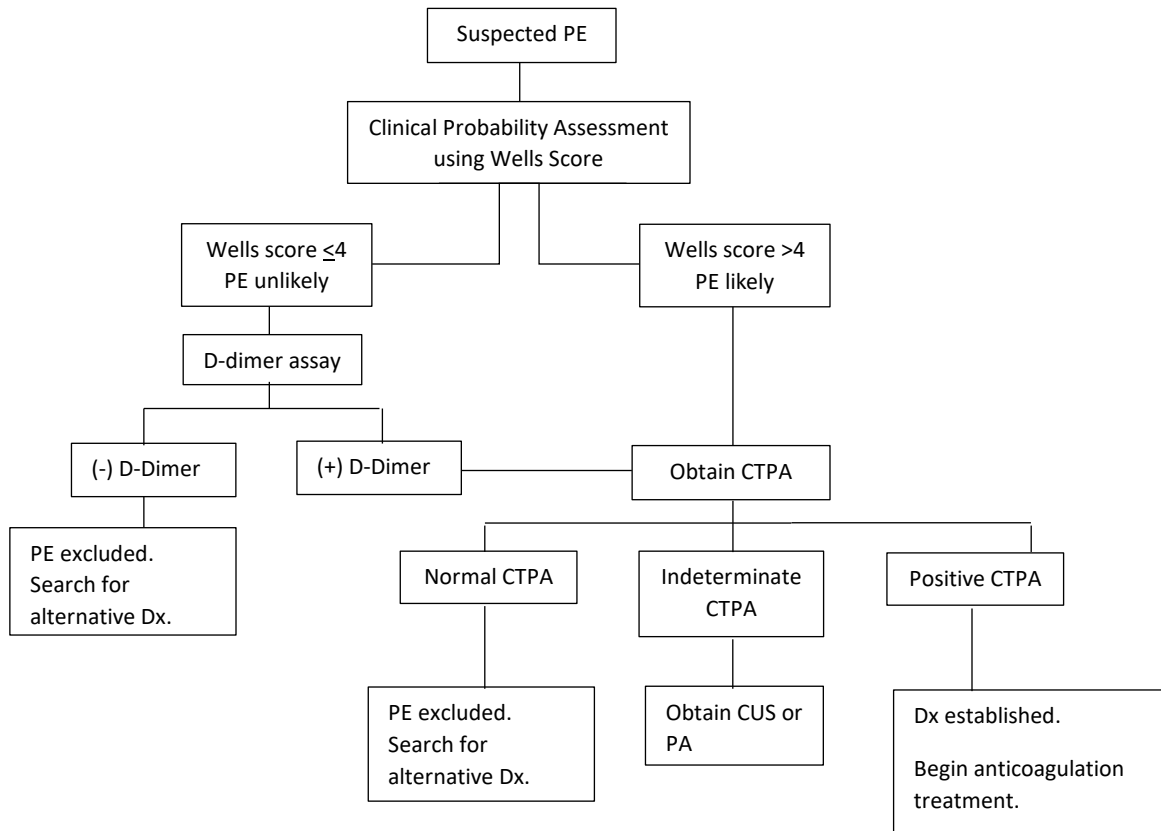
Suspected PE

Clinical Probability Assessment using Wells Score

Wells score $\leq 4$
PE unlikely

Wells score >4
PE likely

D-dimer assay

(-) D-Dimer

(+) D-Dimer

Obtain CTPA

PE excluded. Search for alternative Dx.

Normal CTPA

Indeterminate CTPA

Positive CTPA

PE excluded. Search for alternative Dx.

Obtain CUS or PA

Dx established.

Begin anticoagulation treatment.